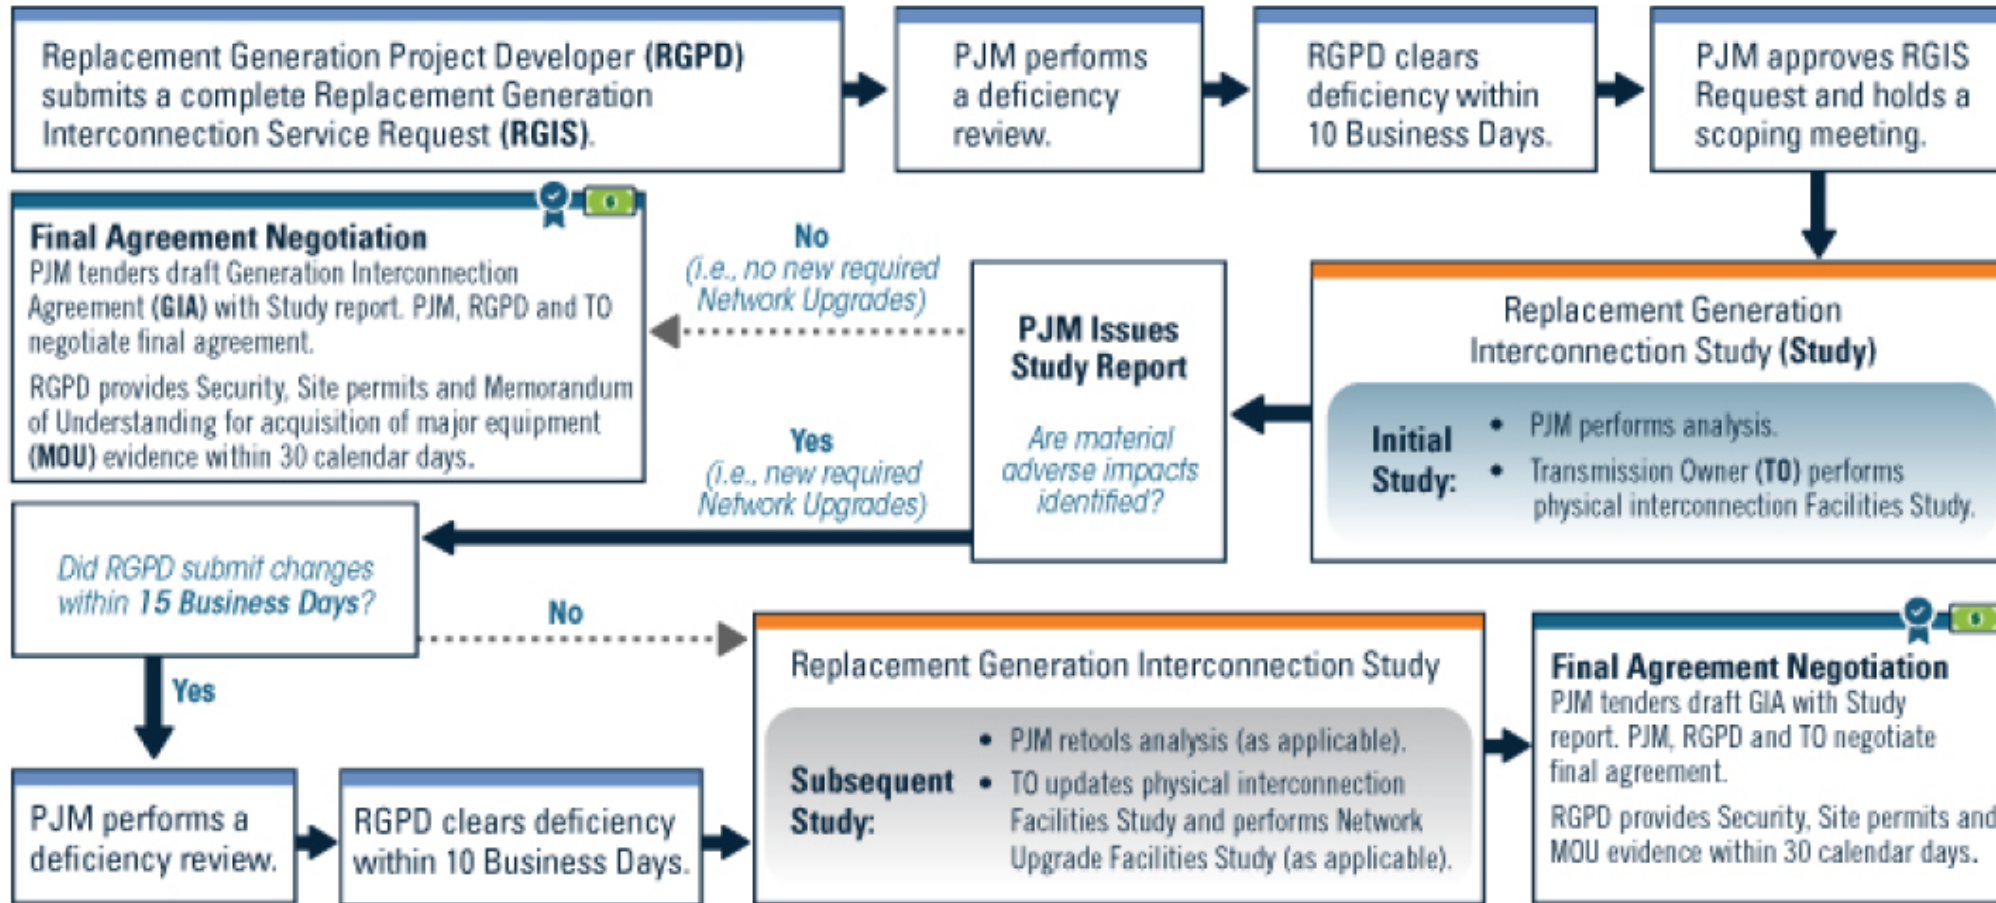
Replacement Generation Project Developer (RGPD) submits a complete Replacement Generation Interconnection Service Request (RGIS).

PJM performs a deficiency review.

RGPD clears deficiency within 10 Business Days.

PJM approves RGIS Request and holds a scoping meeting.

Replacement Generation Interconnection Study (Study)

Initial Study:
• PJM performs analysis.
• Transmission Owner (TO) performs physical interconnection Facilities Study.

PJM Issues Study Report

Are material adverse impacts identified?

No
(i.e., no new required Network Upgrades)

Final Agreement Negotiation
PJM tenders draft Generation Interconnection Agreement (GIA) with Study report. PJM, RGPD and TO negotiate final agreement.

RGPD provides Security, Site permits and Memorandum of Understanding for acquisition of major equipment (MOU) evidence within 30 calendar days.

Yes
(i.e., new required Network Upgrades)

Did RGPD submit changes within 15 Business Days?

No

Yes

PJM performs a deficiency review.

RGPD clears deficiency within 10 Business Days.

Replacement Generation Interconnection Study

Subsequent Study:
• PJM retools analysis (as applicable).
• TO updates physical interconnection Facilities Study and performs Network Upgrade Facilities Study (as applicable).

Final Agreement Negotiation
PJM tenders draft GIA with Study report. PJM, RGPD and TO negotiate final agreement.

RGPD provides Security, Site permits and MOU evidence within 30 calendar days.